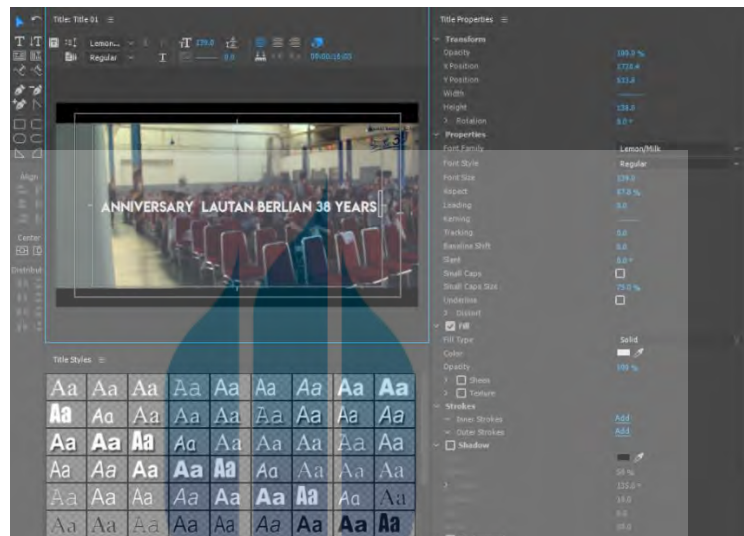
Title: Title 01 ≡

Lemon... Regular 139.0 0.0 00:00:18:03

ANNIVERSARY LAUTAN BERLIAN 38 YEARS

Align

Center

Distribut

Title Styles ≡

| Aa | Aa | Aa | Aa | Aa | Aa | Aa | Aa | Aa |
|---|---|---|---|---|---|---|---|---|
| Aa | Aa | Aa | Aa | Aa | Aa | Aa | Aa | Aa |
| Aa | Aa | Aa | Aa | Aa | Aa | Aa | Aa | Aa |
| Aa | Aa | Aa | Aa | Aa | Aa | Aa | Aa | Aa |
| Aa | Aa | Aa | Aa | Aa | Aa | Aa | Aa | Aa |
| Aa | Aa | Aa | Aa | Aa | Aa | Aa | Aa | Aa |

Title Properties ≡

Transform
Opacity 100.0 %
X Position 1720.4
Y Position 611.8
Width
Height 139.0
Rotation 0.0 °

Properties
Font Family Lemon/Milk
Font Style Regular
Font Size 139.0
Aspect 87.8 %
Leading 0.0
Kerning
Tracking 0.0
Baseline Shift 0.0
Slant 0.0 °
Small Caps
Small Caps Size 75.0 %
Underline
Distort

Fill
Fill Type Solid
Color
Opacity 100 %
Sheen
Texture

Strokes
Inner Strokes Add
Outer Strokes Add

Shadow
50 %
135.0 °
10.0
15.0
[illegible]